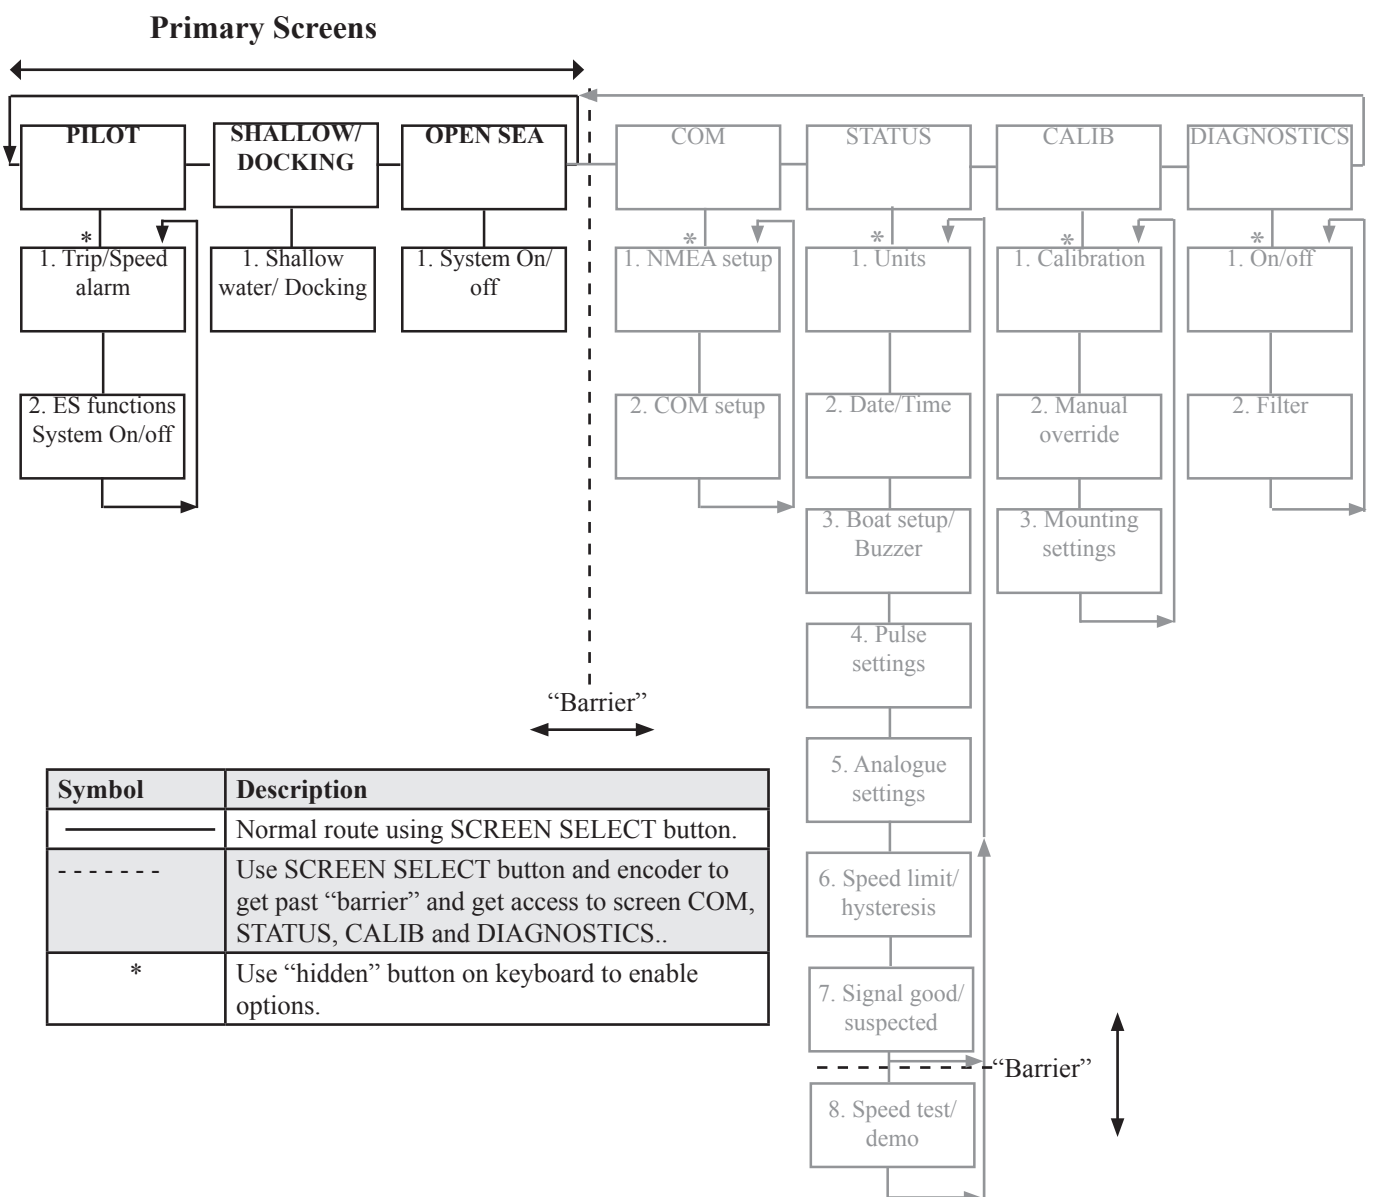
Primary Screens

PILOT

SHALLOW/ DOCKING

OPEN SEA

COM

STATUS

CALIB

DIAGNOSTICS

*

1. Trip/Speed alarm

1. Shallow water/ Docking

1. System On/ off

*

1. NMEA setup

*

1. Units

*

1. Calibration

*

1. On/off

2. ES functions System On/off

2. COM setup

2. Date/Time

2. Manual override

2. Filter

3. Boat setup/ Buzzer

3. Mounting settings

4. Pulse settings

5. Analogue settings

6. Speed limit/ hysteresis

7. Signal good/ suspected

8. Speed test/ demo

“Barrier”

“Barrier”

| Symbol | Description |
|---|---|
| ———— | Normal route using SCREEN SELECT button. |
| - - - - - - - | Use SCREEN SELECT button and encoder to get past “barrier” and get access to screen COM, STATUS, CALIB and DIAGNOSTICS.. |
| * | Use “hidden” button on keyboard to enable options. |